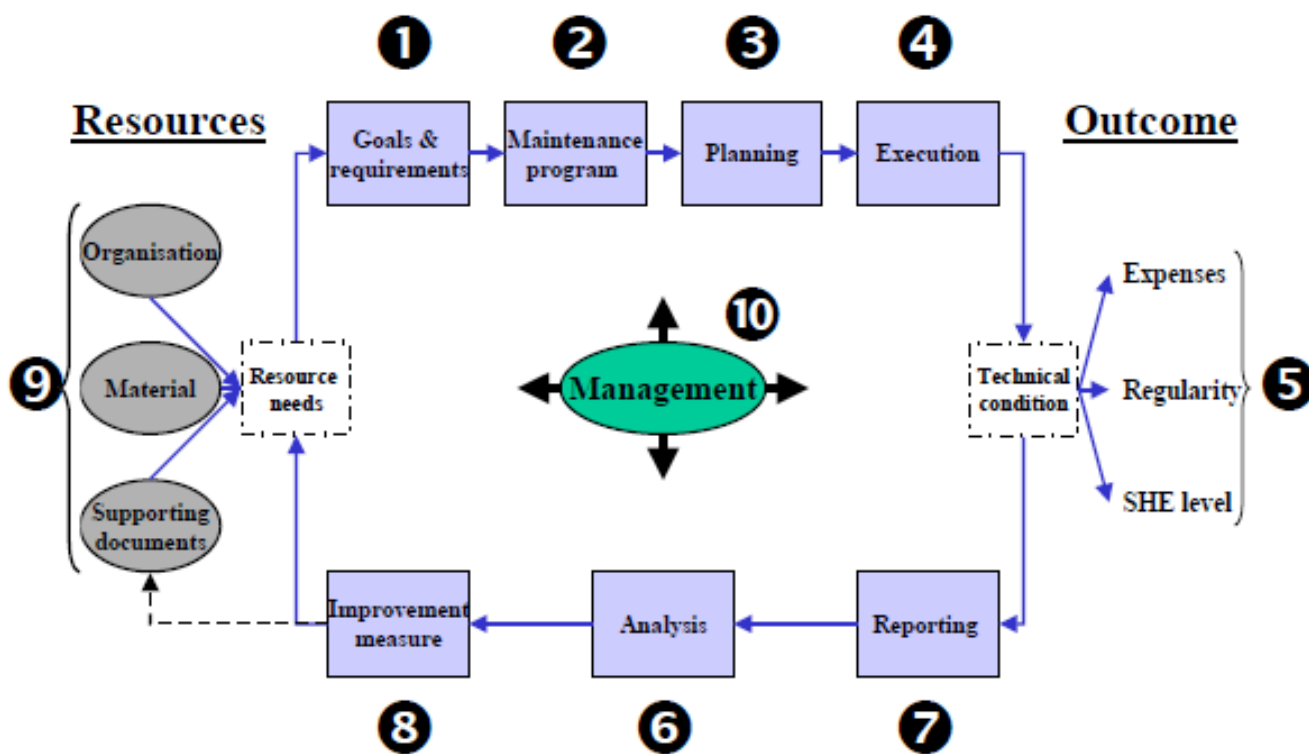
❶ ❷ ❸ ❹

Resources

Goals & requirements

Maintenance program

Planning

Execution

Outcome

Organisation

Material

Supporting documents

❾

Resource needs

❿

Management

Technical condition

Expenses

Regularity

SHE level

❺

Improvement measure

Analysis

Reporting

❽ ❻ ❼